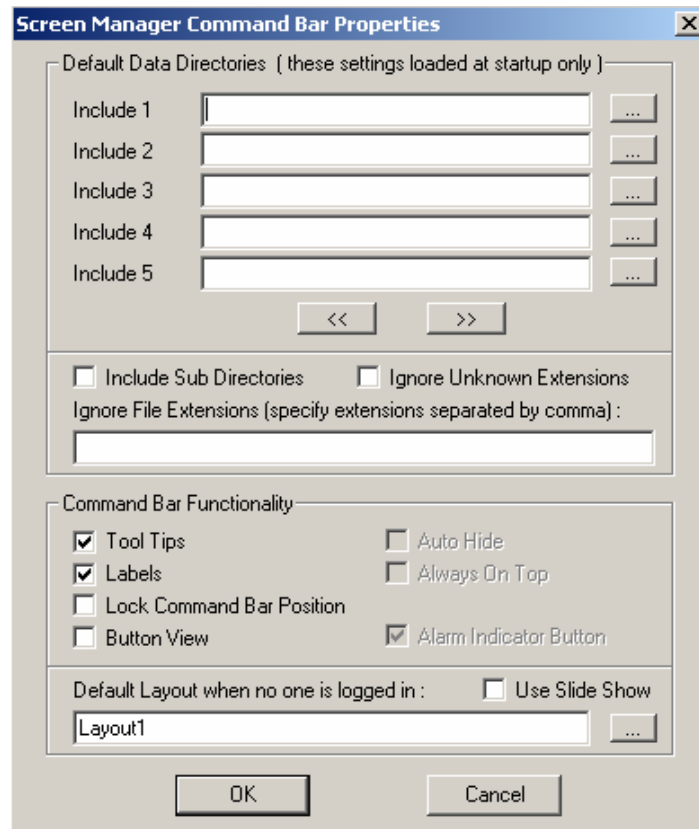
Screen Manager Command Bar Properties

Default Data Directories ( these settings loaded at startup only )

Include 1 ...

Include 2 ...

Include 3 ...

Include 4 ...

Include 5 ...

<< >>

Include Sub Directories

Ignore Unknown Extensions

Ignore File Extensions (specify extensions separated by comma) :

Command Bar Functionality

Tool Tips

Labels

Lock Command Bar Position

Button View

Auto Hide

Always On Top

Alarm Indicator Button

Default Layout when no one is logged in :

Use Slide Show

Layout1 ...

OK

Cancel